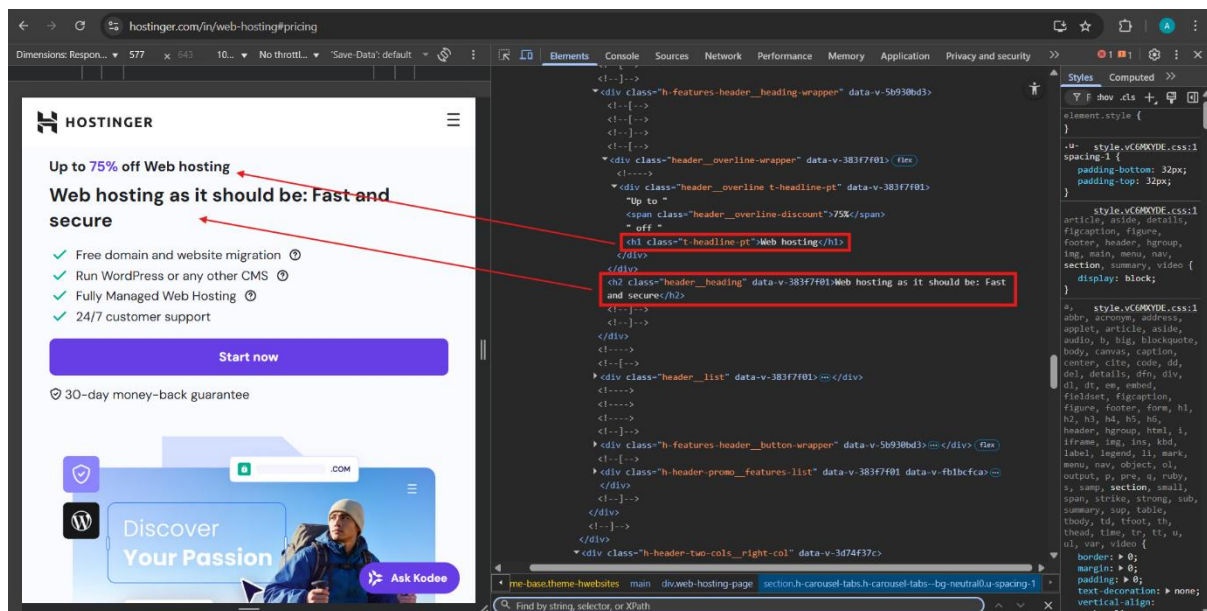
hostinger.com/in/web-hosting#pricing

Dimensions: Respon... 577 × 643 10... No throttl... 'Save-Data': default

Elements Console Sources Network Performance Memory Application Privacy and security

1 1

Styles Computed

:hov .cls +

HOSTINGER

Up to 75% off Web hosting

Web hosting as it should be: Fast and secure

Free domain and website migration

Run WordPress or any other CMS

Fully Managed Web Hosting

24/7 customer support

Start now

30-day money-back guarantee

.COM

Discover Your Passion

Ask Kodee

<!--]-->
<div class="h-features-header__heading-wrapper" data-v-5b930bd3>
<!--[-->
<!--[-->
<!--]-->
<!--]-->
<div class="header__overline-wrapper" data-v-383f7f01> flex
<!---->
<div class="header__overline t-headline-pt" data-v-383f7f01>
"Up to "
<span class="header__overline-discount">75%</span>
" off "
<h1 class="t-headline-pt">Web hosting</h1>
</div>
</div>
<h2 class="header__heading" data-v-383f7f01>Web hosting as it should be: Fast and secure</h2>
<!--[-->
<!--]-->
</div>
<!---->
<!--[-->
<div class="header__list" data-v-383f7f01> ··· </div>
<!---->
<!---->
<!---->
<!--]-->
<div class="h-features-header__button-wrapper" data-v-5b930bd3> ··· </div> flex
<!--[-->
<div class="h-header-promo__features-list" data-v-383f7f01 data-v-fb1bcfca> ···
</div>
<!--]-->
</div>
<!--]-->
</div>
<div class="h-header-two-cols__right-col" data-v-3d74f37c>

me-base.theme-hwebsites main div.web-hosting-page section.h-carousel-tabs.h-carousel-tabs--bg-neutral0.u-spacing-1

Find by string, selector, or XPath

element.style {
}
.u-spacing-1 { style.vC6MXYDE.css:1
padding-bottom: 32px;
padding-top: 32px;
}
style.vC6MXYDE.css:1
article, aside, details, figcaption, figure, footer, header, hgroup, img, main, menu, nav, section, summary, video {
display: block;
}
a, style.vC6MXYDE.css:1
abbr, acronym, address, applet, article, aside, audio, b, big, blockquote, body, canvas, caption, center, cite, code, dd, del, details, dfn, div, dl, dt, em, embed, fieldset, figcaption, figure, footer, form, h1, h2, h3, h4, h5, h6, header, hgroup, html, i, iframe, img, ins, kbd, label, legend, li, mark, menu, nav, object, ol, output, p, pre, q, ruby, s, samp, section, small, span, strike, strong, sub, summary, sup, table, tbody, td, tfoot, th, thead, time, tr, tt, u, ul, var, video {
border: ▶ 0;
margin: ▶ 0;
padding: ▶ 0;
text-decoration: ▶ none;
vertical-align: